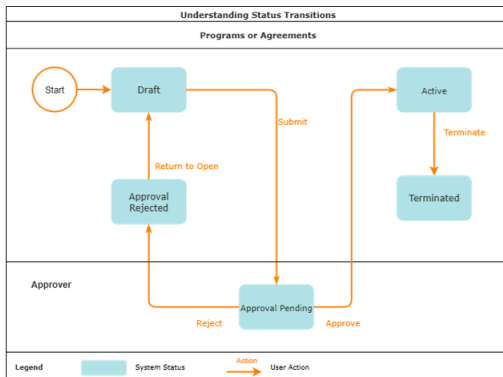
Understanding Status Transitions

Programs or Agreements

Start

Draft

Submit

Active

Terminate

Terminated

Return to Open

Approval Rejected

Approver

Approval Pending

Reject

Approve

Legend

System Status

Action

User Action